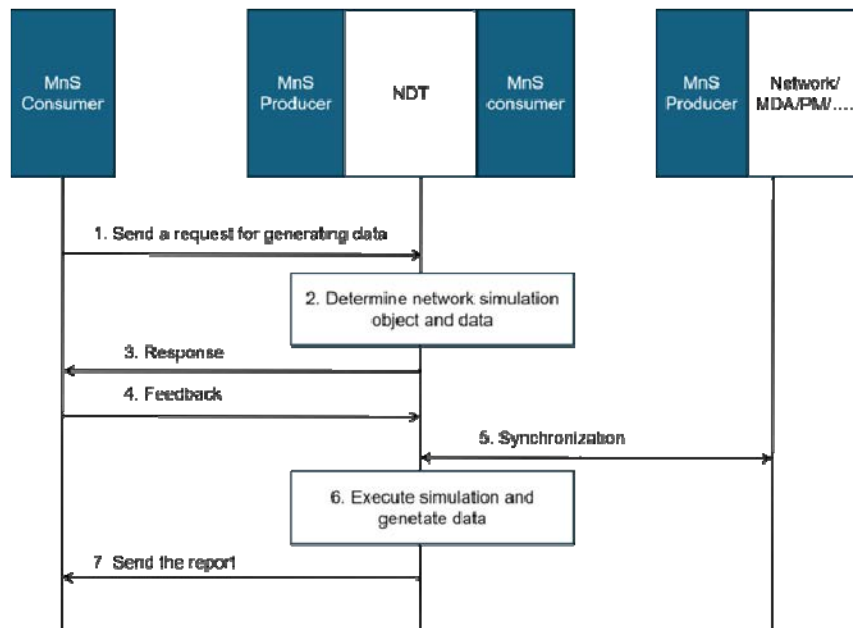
MnS Consumer

MnS Producer

NDT

MnS consumer

MnS Producer

Network/ MDA/PM/....

1. Send a request for generating data

2. Determine network simulation object and data

3. Response

4. Feedback

5. Synchronization

6. Execute simulation and genetate data

7 Send the report